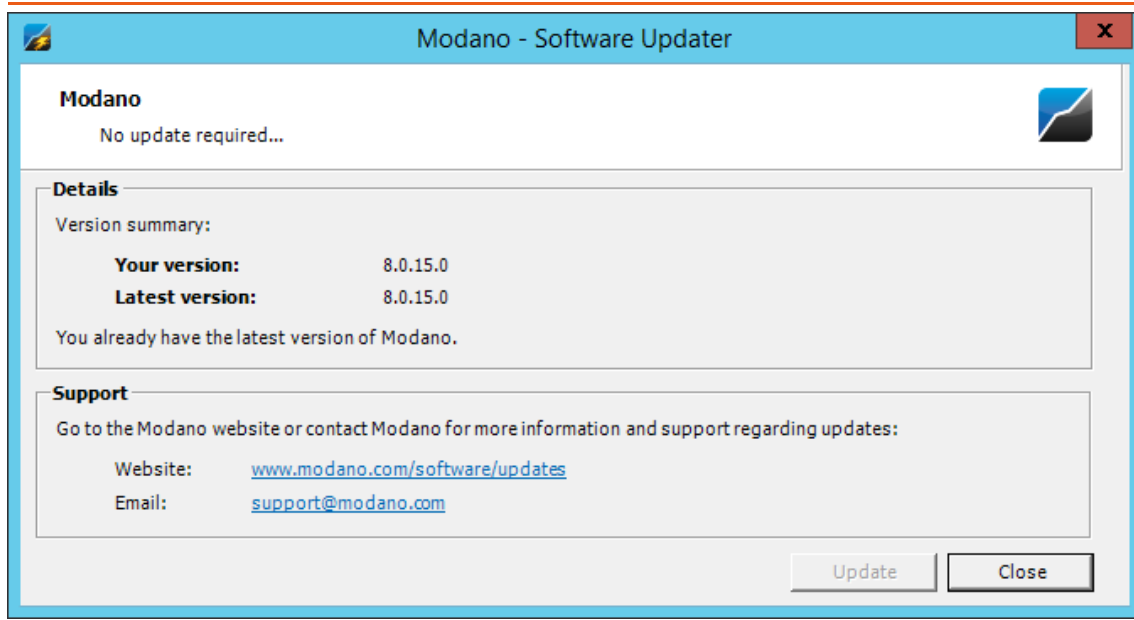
Modano - Software Updater

x

Modano

No update required...

Details

Version summary:

| | |
|---|---|
| **Your version:** | 8.0.15.0 |
| **Latest version:** | 8.0.15.0 |

You already have the latest version of Modano.

Support

Go to the Modano website or contact Modano for more information and support regarding updates:

| | |
|---|---|
| Website: | www.modano.com/software/updates |
| Email: | support@modano.com |

Update

Close